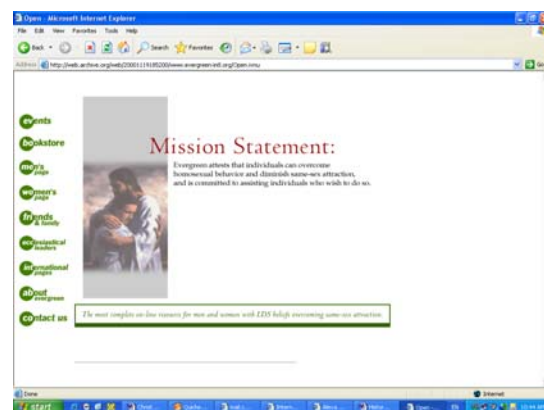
Open - Microsoft Internet Explorer

File Edit View Favorites Tools Help

Back Search Favorites

Address http://web.archive.org/web/20001119185200/www.evergreenintl.org/Open.nmu

Go

events

bookstore

men's page

women's page

friends & family

ecclesiastical leaders

international pages

about evergreen

contact us

Mission Statement:

Evergreen attests that individuals can overcome homosexual behavior and diminish same-sex attraction, and is committed to assisting individuals who wish to do so.

The most complete on-line resource for men and women with LDS beliefs overcoming same-sex attraction.

Done

Internet

start